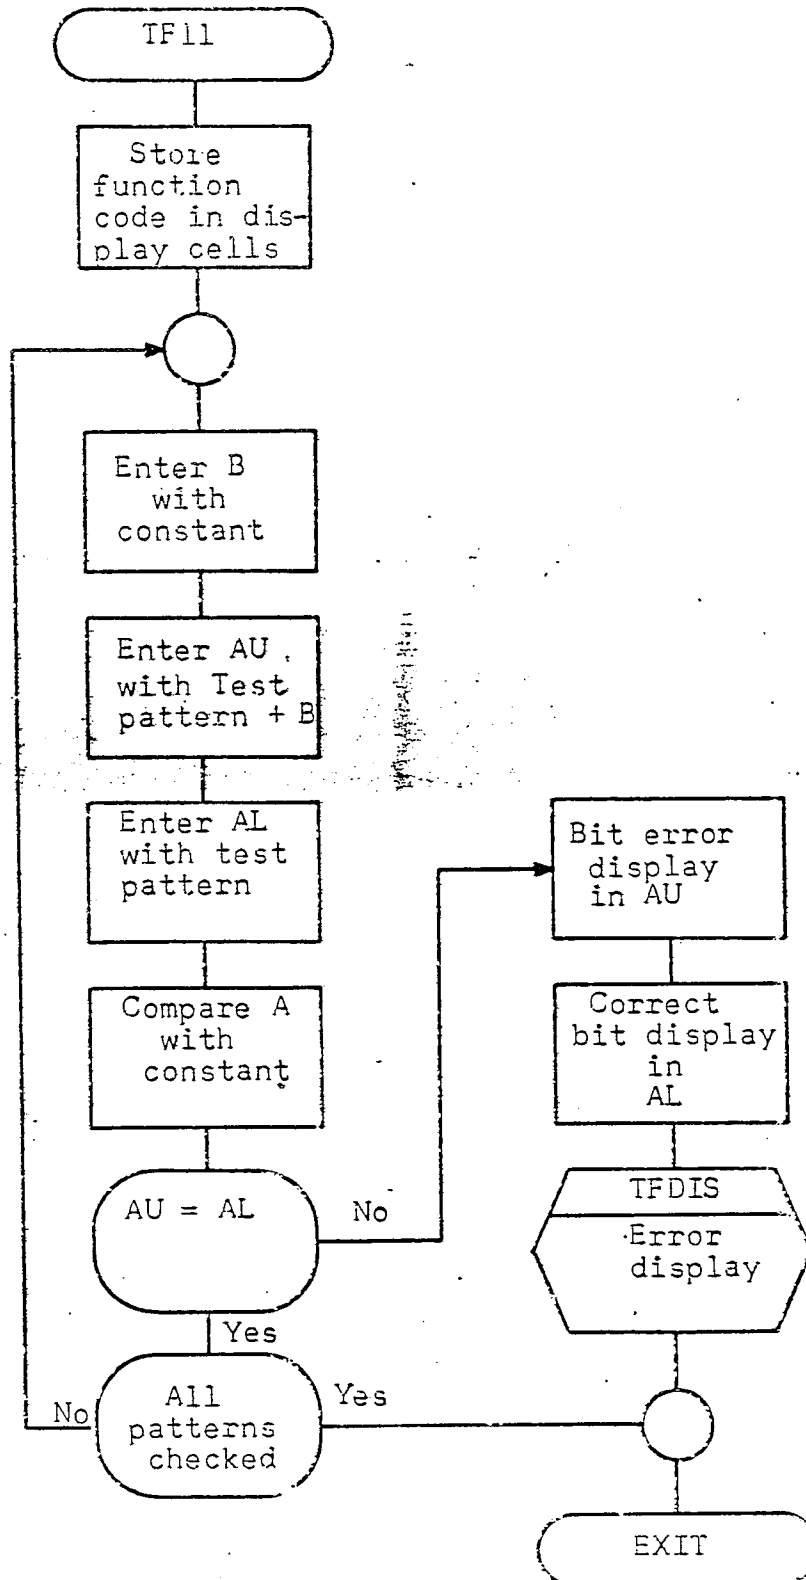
TF11

Store function code in display cells

Enter B with constant

Enter AU with Test pattern + B

Enter AL with test pattern

Compare A with constant

AU = AL

No

Bit error display in AU

Correct bit display in AL

TFDIS

Error display

Yes

No

All patterns checked

Yes

EXIT